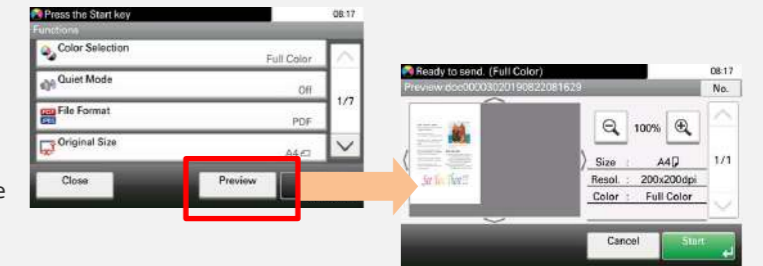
Press the Start key 08:17
Functions
Color Selection
Full Color
Quiet Mode
Off
1/7
File Format
PDF
Original Size
A4
Close
Preview
e

Ready to send. (Full Color) 08:17
Preview:doc00003020190822081629
No.
100%
Size : A4
1/1
Resol. : 200x200dpi
Color : Full Color
Cancel
Start